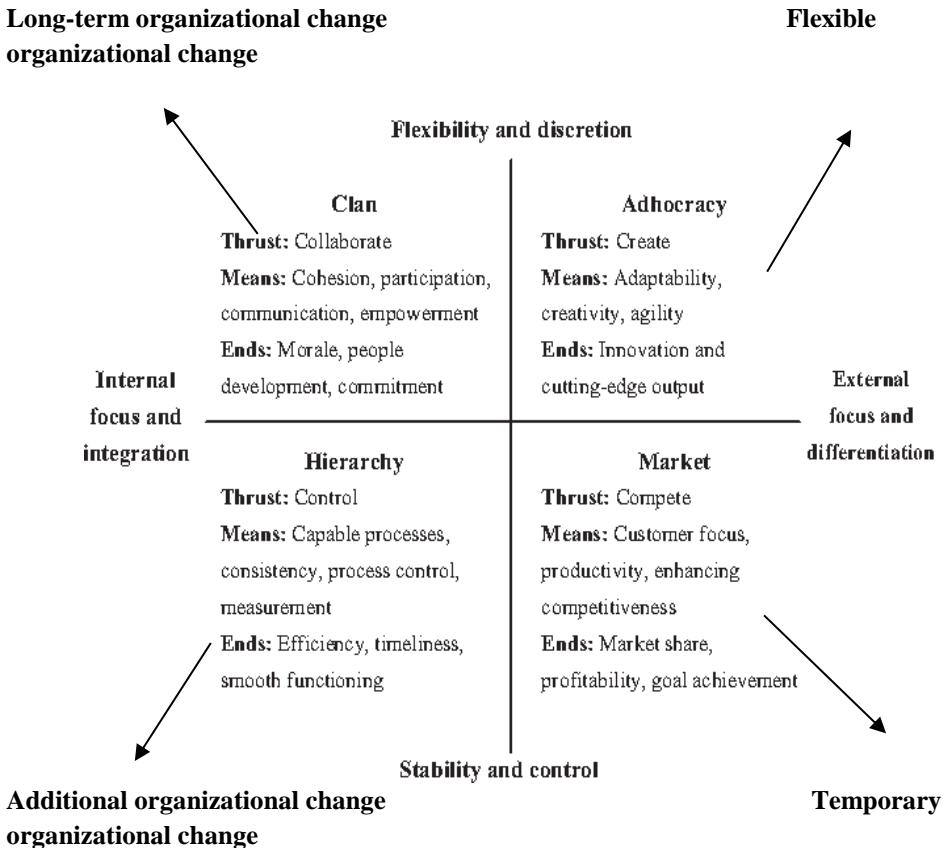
Long-term organizational change Flexible organizational change

Flexibility and discretion

Clan
Thrust: Collaborate
Means: Cohesion, participation, communication, empowerment
Ends: Morale, people development, commitment

Adhocracy
Thrust: Create
Means: Adaptability, creativity, agility
Ends: Innovation and cutting-edge output

Internal focus and integration

External focus and differentiation

Hierarchy
Thrust: Control
Means: Capable processes, consistency, process control, measurement
Ends: Efficiency, timeliness, smooth functioning

Market
Thrust: Compete
Means: Customer focus, productivity, enhancing competitiveness
Ends: Market share, profitability, goal achievement

Stability and control

Additional organizational change Temporary organizational change